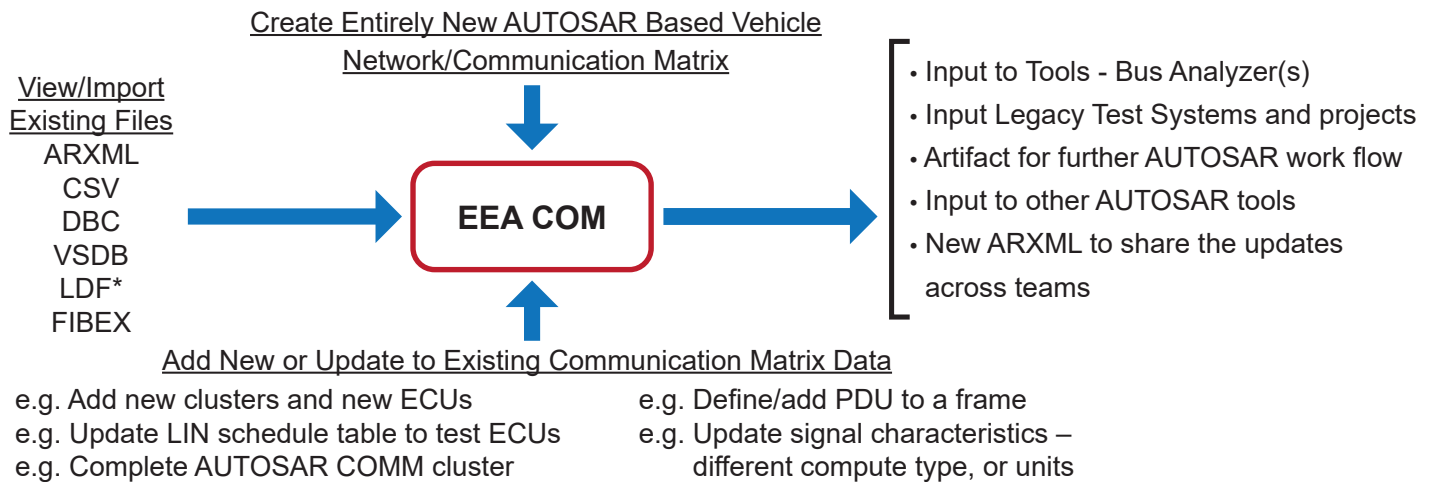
Create Entirely New AUTOSAR Based Vehicle Network/Communication Matrix

View/Import Existing Files
ARXML
CSV
DBC
VSDB
LDF*
FIBEX

EEA COM

• Input to Tools - Bus Analyzer(s)
• Input Legacy Test Systems and projects
• Artifact for further AUTOSAR work flow
• Input to other AUTOSAR tools
• New ARXML to share the updates across teams

Add New or Update to Existing Communication Matrix Data

e.g. Add new clusters and new ECUs
e.g. Update LIN schedule table to test ECUs
e.g. Complete AUTOSAR COMM cluster

e.g. Define/add PDU to a frame
e.g. Update signal characteristics – different compute type, or units